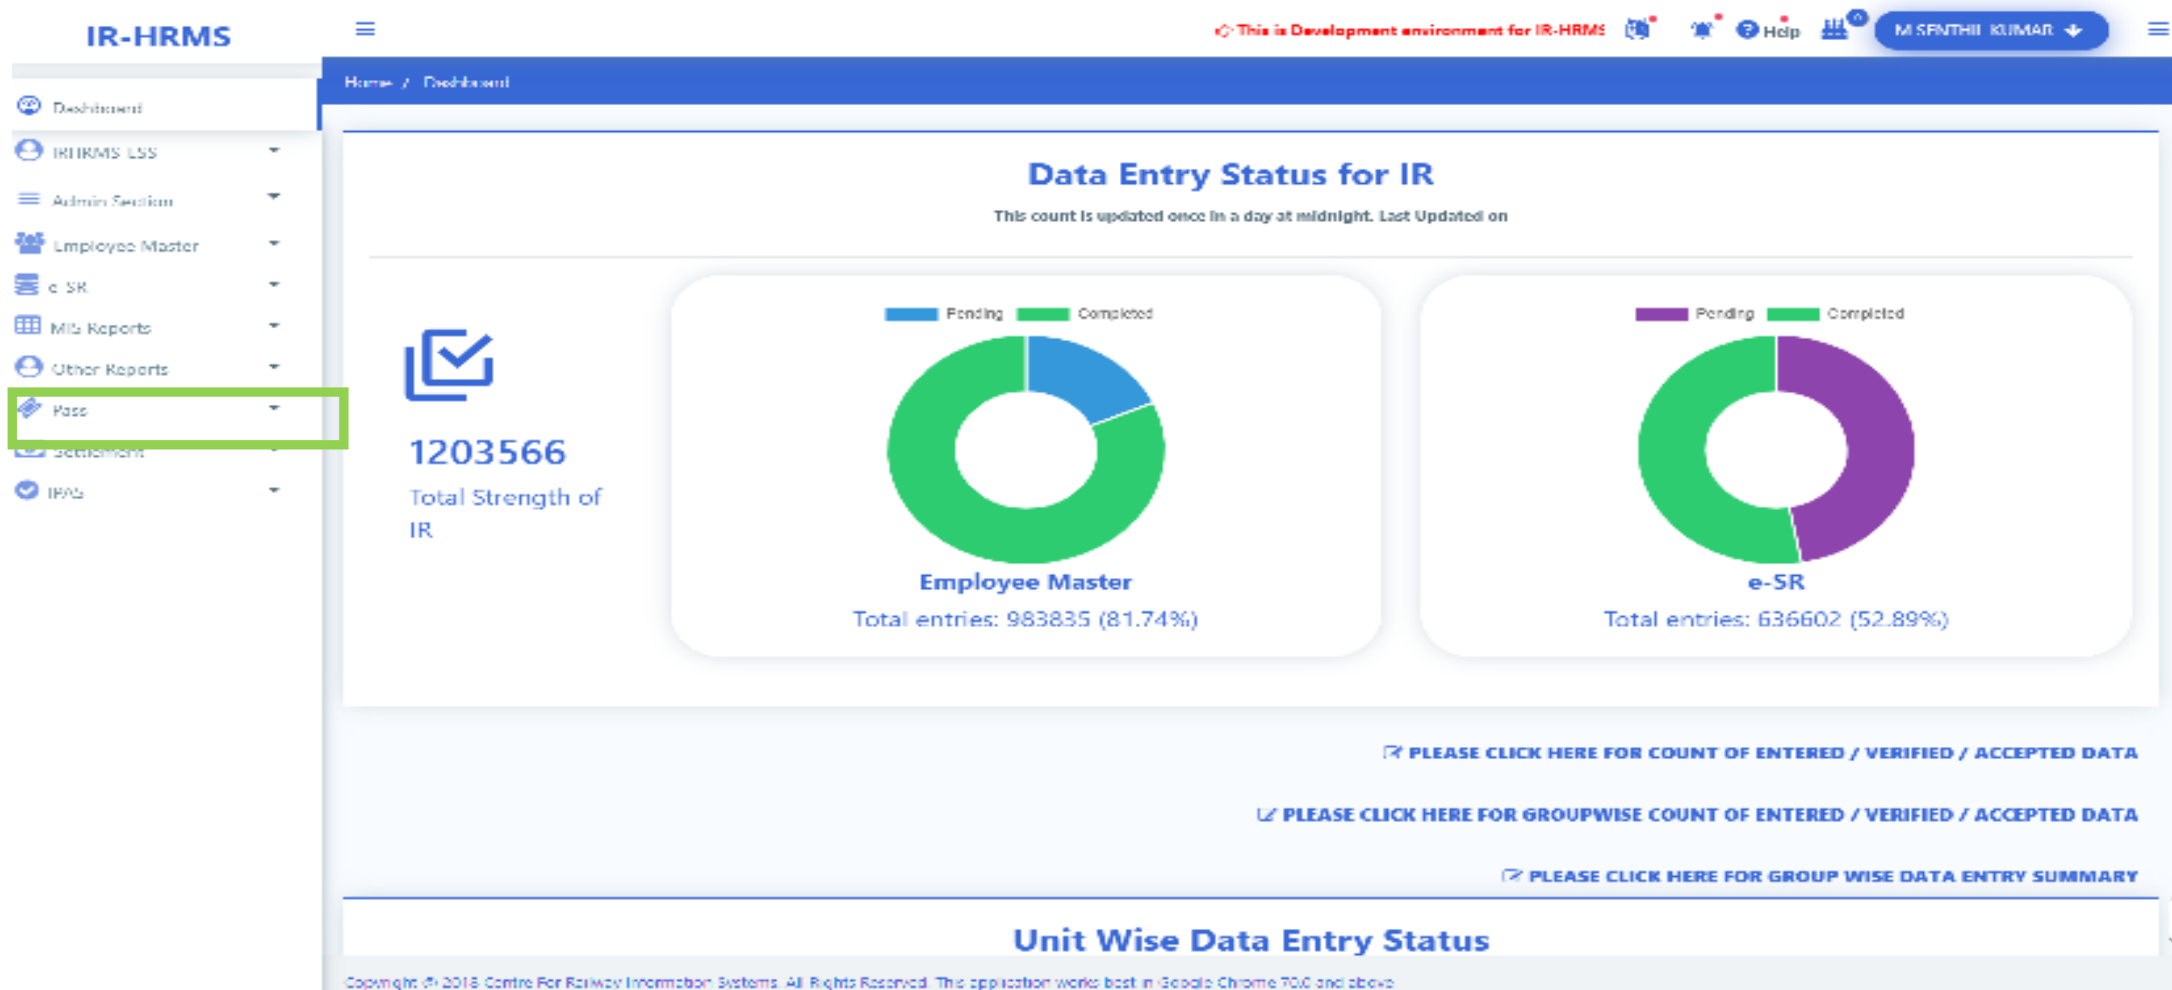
IR-HRMS

This is Development environment for IR-HRMS

Help

M SENTHIL KUMAR

Home / Dashboard

Dashboard
IRHRMS ESS
Admin Section
Employee Master
e-SR
MIS Reports
Other Reports
Pass
Settlement
IPAS

Data Entry Status for IR

This count is updated once in a day at midnight. Last Updated on

1203566
Total Strength of IR

Pending Completed

Employee Master
Total entries: 983835 (81.74%)

Pending Completed

e-SR
Total entries: 636602 (52.89%)

PLEASE CLICK HERE FOR COUNT OF ENTERED / VERIFIED / ACCEPTED DATA

PLEASE CLICK HERE FOR GROUPWISE COUNT OF ENTERED / VERIFIED / ACCEPTED DATA

PLEASE CLICK HERE FOR GROUP WISE DATA ENTRY SUMMARY

Unit Wise Data Entry Status

Copyright © 2018 Centre For Railway Information Systems. All Rights Reserved. This application works best in Google Chrome 70.0 and above